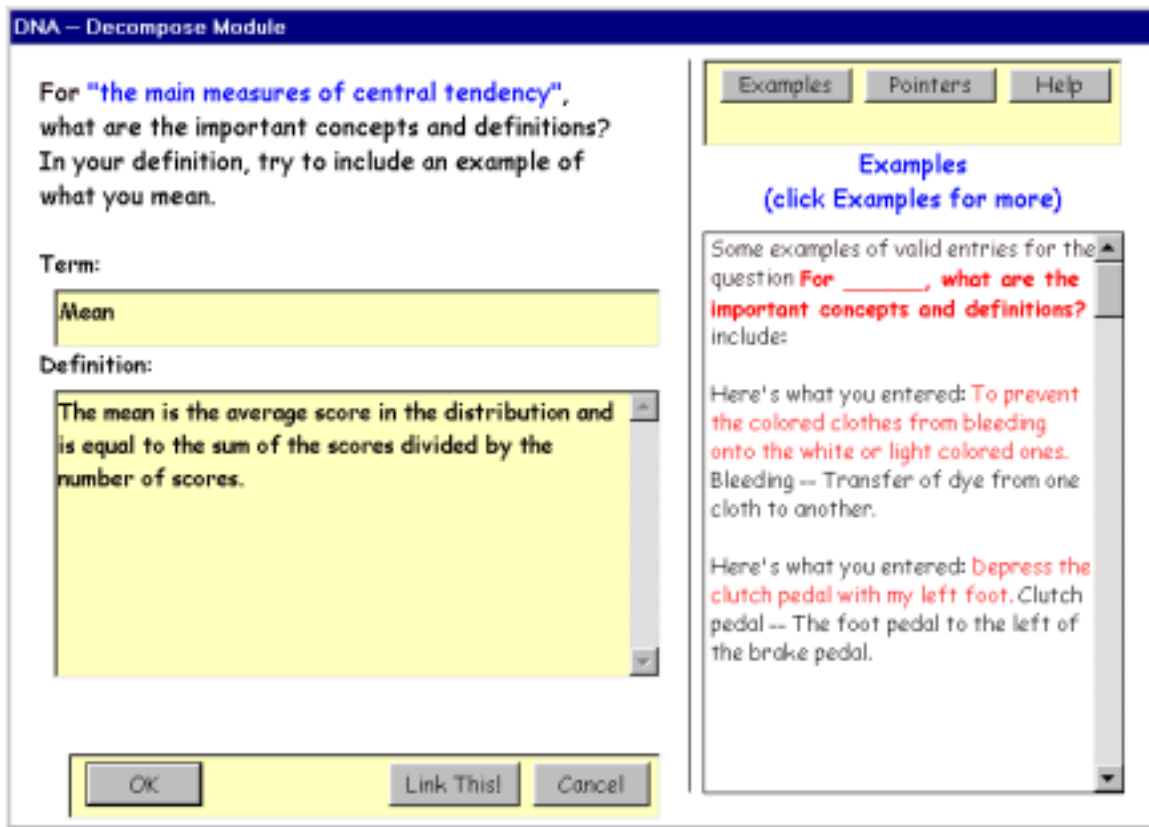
DNA – Decompose Module

For "the main measures of central tendency", what are the important concepts and definitions? In your definition, try to include an example of what you mean.

Term:

Mean

Definition:

The mean is the average score in the distribution and is equal to the sum of the scores divided by the number of scores.

OK

Link This!

Cancel

Examples

Pointers

Help

Examples
(click Examples for more)

Some examples of valid entries for the question For _______, what are the important concepts and definitions? include:

Here's what you entered: To prevent the colored clothes from bleeding onto the white or light colored ones. Bleeding -- Transfer of dye from one cloth to another.

Here's what you entered: Depress the clutch pedal with my left foot. Clutch pedal -- The foot pedal to the left of the brake pedal.